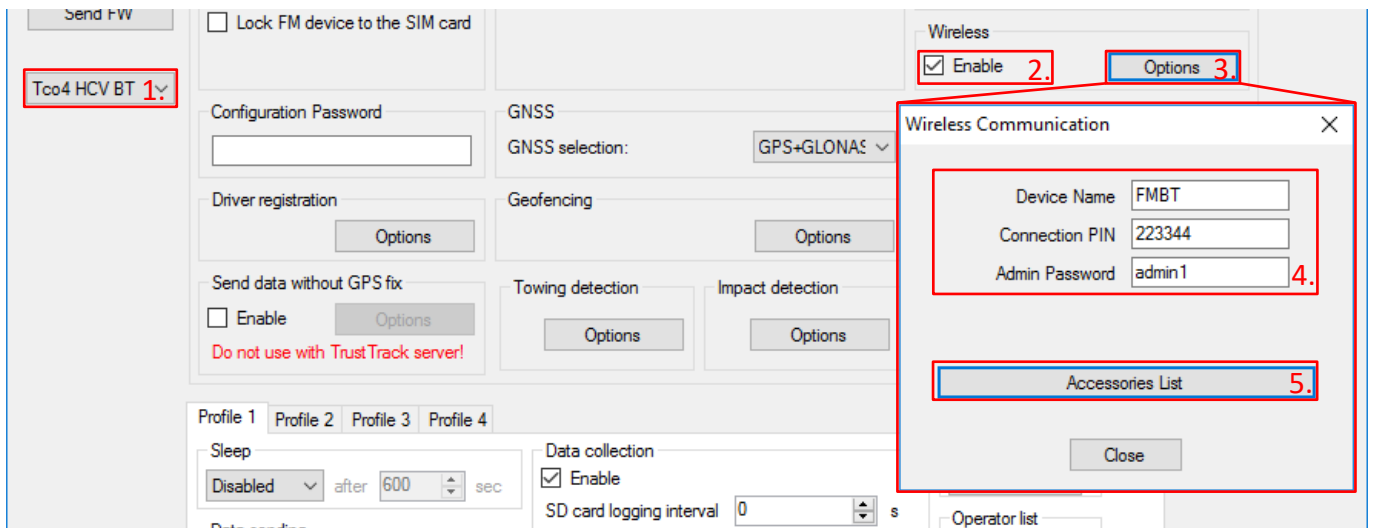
Send FW

Lock FM device to the SIM card

Wireless
Enable 2.
Options 3.

Tco4 HCV BT 1.

Configuration Password

GNSS
GNSS selection: GPS+GLONAS

Driver registration
Options

Geofencing
Options

Send data without GPS fix
Enable
Options
Do not use with TrustTrack server!

Towing detection
Options

Impact detection
Options

Wireless Communication

Device Name FMBT
Connection PIN 223344
Admin Password admin1 4.

Accessories List 5.

Close

Profile 1 Profile 2 Profile 3 Profile 4

Sleep
Disabled after 600 sec

Data collection
Enable
SD card logging interval 0 s

Operator list